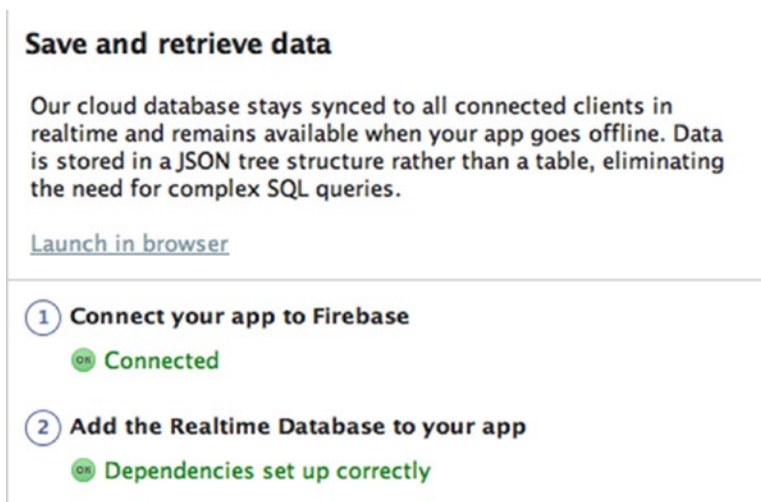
Save and retrieve data

Our cloud database stays synced to all connected clients in realtime and remains available when your app goes offline. Data is stored in a JSON tree structure rather than a table, eliminating the need for complex SQL queries.

Launch in browser

1 Connect your app to Firebase

OK Connected

2 Add the Realtime Database to your app

OK Dependencies set up correctly